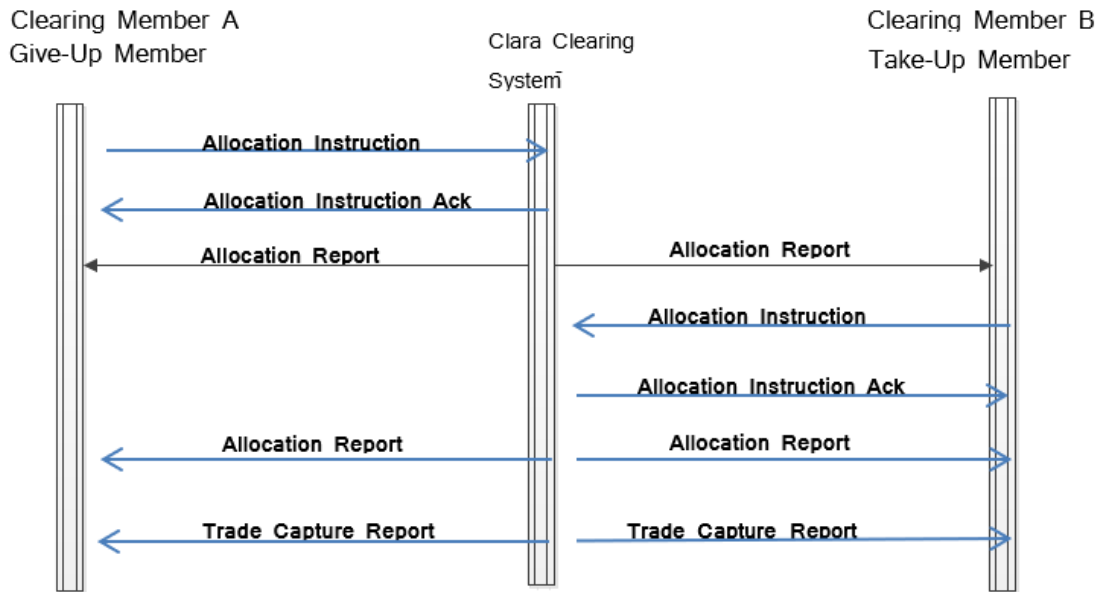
Clearing Member A
Give-Up Member

Clara Clearing
System

Clearing Member B
Take-Up Member

Allocation Instruction

Allocation Instruction Ack

Allocation Report

Allocation Report

Allocation Instruction

Allocation Instruction Ack

Allocation Report

Allocation Report

Trade Capture Report

Trade Capture Report